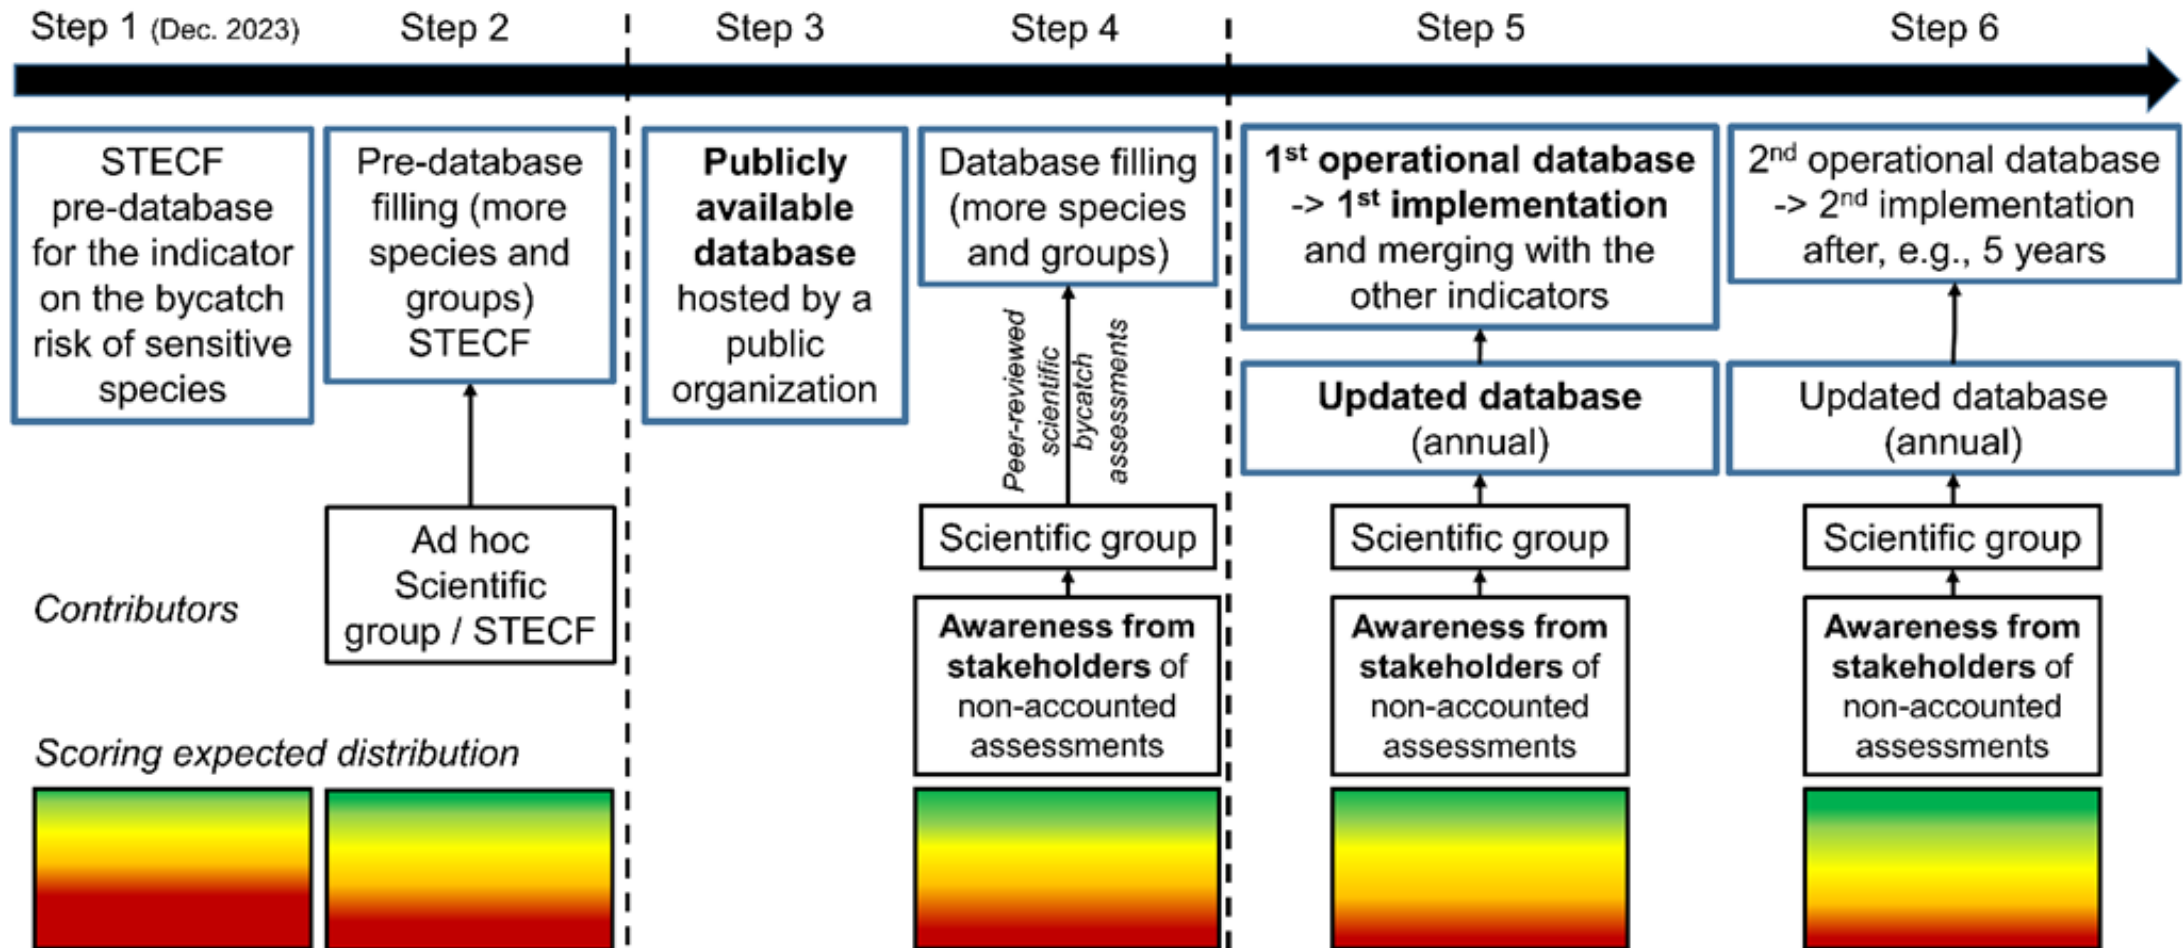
Step 1 (Dec. 2023) Step 2 Step 3 Step 4 Step 5 Step 6

STECF pre-database for the indicator on the bycatch risk of sensitive species

Pre-database filling (more species and groups) STECF

Publicly available database hosted by a public organization

Database filling (more species and groups)

1st operational database -> 1st implementation and merging with the other indicators

2nd operational database -> 2nd implementation after, e.g., 5 years

Peer-reviewed scientific bycatch assessments

Updated database (annual)

Updated database (annual)

Ad hoc Scientific group / STECF

Scientific group

Scientific group

Scientific group

Contributors

Awareness from stakeholders of non-accounted assessments

Awareness from stakeholders of non-accounted assessments

Awareness from stakeholders of non-accounted assessments

Scoring expected distribution